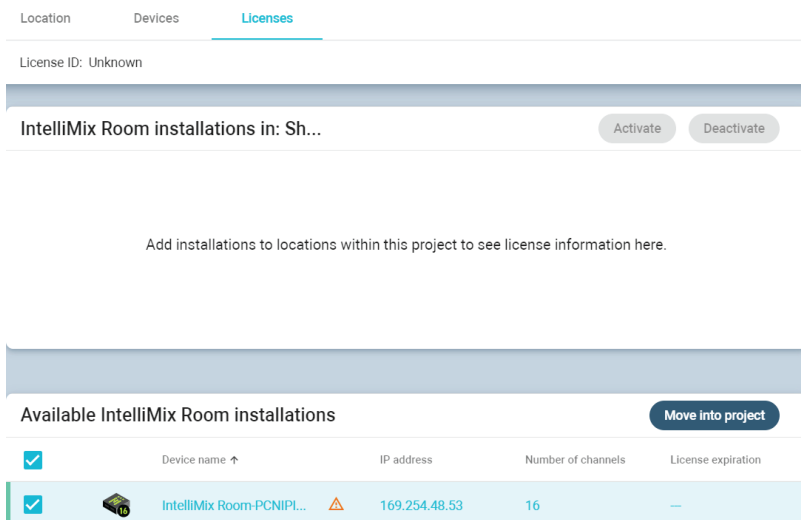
Location Devices Licenses

License ID: Unknown

IntelliMix Room installations in: Sh...

Activate Deactivate

Add installations to locations within this project to see license information here.

Available IntelliMix Room installations

Move into project

| | | Device name ↑ | | IP address | Number of channels | License expiration |
|---|---|---|---|---|---|---|
| | 16 | IntelliMix Room-PCNIPI... | ⚠ | 169.254.48.53 | 16 | — |